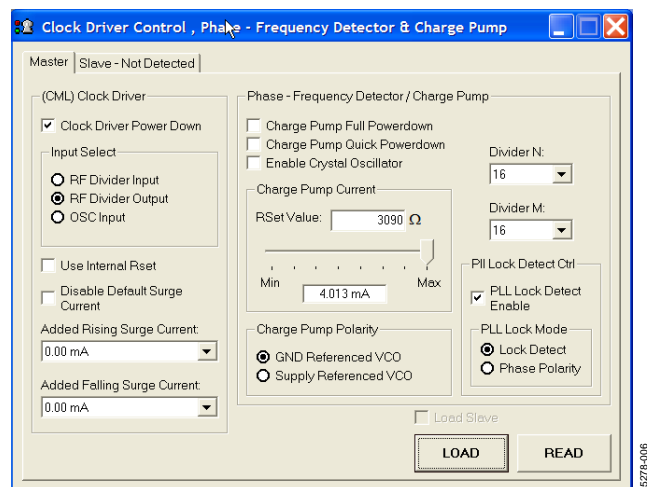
Clock Driver Control , Phase - Frequency Detector & Charge Pump

Master | Slave - Not Detected

(CML) Clock Driver

Clock Driver Power Down

Input Select

RF Divider Input

RF Divider Output

OSC Input

Use Internal Rset

Disable Default Surge Current

Added Rising Surge Current:

0.00 mA

Added Falling Surge Current:

0.00 mA

Phase - Frequency Detector / Charge Pump

Charge Pump Full Powerdown

Charge Pump Quick Powerdown

Enable Crystal Oscillator

Charge Pump Current

RSet Value: 3090 $\Omega$

Min Max

4.013 mA

Charge Pump Polarity

GND Referenced VCO

Supply Referenced VCO

Divider N:

16

Divider M:

16

Pll Lock Detect Ctrl

PLL Lock Detect Enable

PLL Lock Mode

Lock Detect

Phase Polarity

Load Slave

LOAD

READ

5278-006